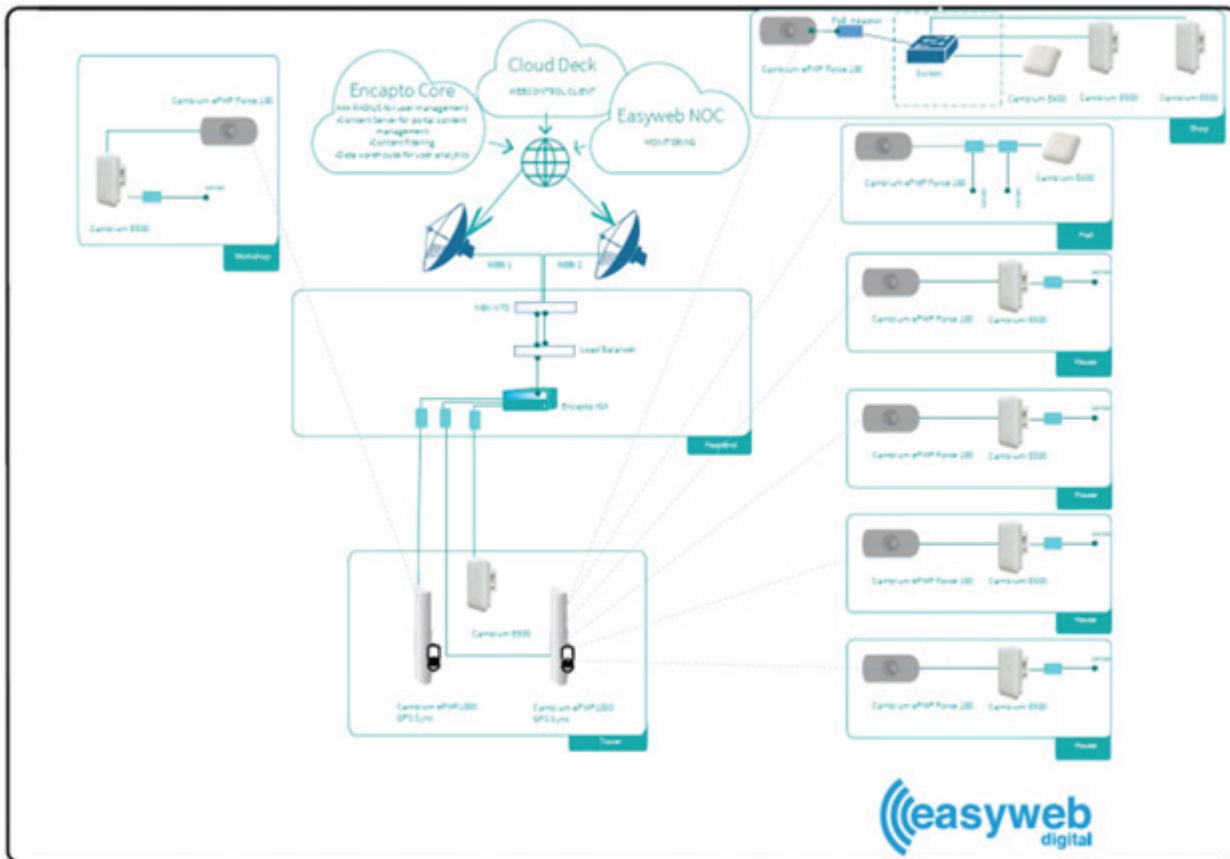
Encapto Core
AAA RADIUS for user management
Content Server for portal content management
Content Filtering
Data warehouse for user analytics

Cloud Deck
WEB CONTROL CLIENT

Easyweb NOC
MONITORING

Cambium ePMP Force 180
Cambium E500
Workshop

WAN 1
WAN 2
WAN NTD
Load Balancer
Encapto ISX
Peppbind

Cambium E500
Cambium ePMP 1000 GPS Sync
Cambium ePMP 1000 GPS Sync
Tower

Cambium ePMP Force 180
PoE Adaptor
Switch
Cambium E400
Cambium E500
Cambium E500
Shop

Cambium ePMP Force 180
Cambium E400
Hall

Cambium ePMP Force 180
Cambium E500
House

Cambium ePMP Force 180
Cambium E500
House

Cambium ePMP Force 180
Cambium E500
House

Cambium ePMP Force 180
Cambium E500
House

easyweb
digital